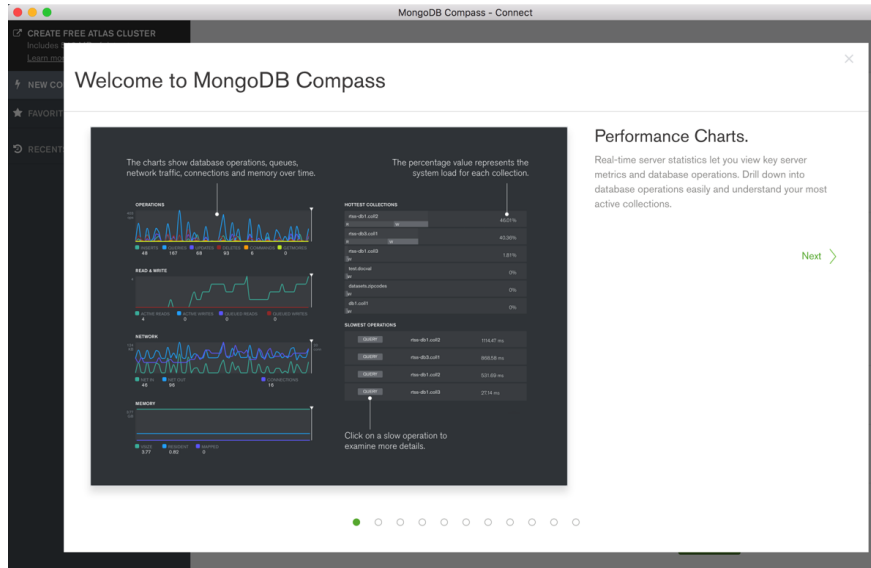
MongoDB Compass - Connect

CREATE FREE ATLAS CLUSTER
Includes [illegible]
Learn mo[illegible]

NEW CO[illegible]

FAVORIT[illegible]

RECENT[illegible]

Welcome to MongoDB Compass

×

The charts show database operations, queues, network traffic, connections and memory over time.

The percentage value represents the system load for each collection.

OPERATIONS

INSERTS 48 QUERIES 167 UPDATES 98 DELETES 93 COMMANDS 6 GETMORES 0

READ & WRITE

ACTIVE READS 4 ACTIVE WRITES 0 QUEUED READS 0 QUEUED WRITES 0

NETWORK

NET IN 48 NET OUT 99 CONNECTIONS 16

MEMORY

VSIZE 3.77 RESIDENT 0.82 MAPPED 0

HOTTEST COLLECTIONS

rtss-db1.coll2 46.01%

rtss-db3.coll1 40.36%

rtss-db1.coll3 1.61%

test.docnat 0%

datasets.zipcodes 0%

db1.coll1 0%

SLOWEST OPERATIONS

QUERY rtss-db1.coll3 1114.47 ms

QUERY rtss-db3.coll1 858.58 ms

QUERY rtss-db1.coll2 531.69 ms

QUERY rtss-db1.coll3 27.14 ms

Click on a slow operation to examine more details.

Performance Charts.

Real-time server statistics let you view key server metrics and database operations. Drill down into database operations easily and understand your most active collections.

Next